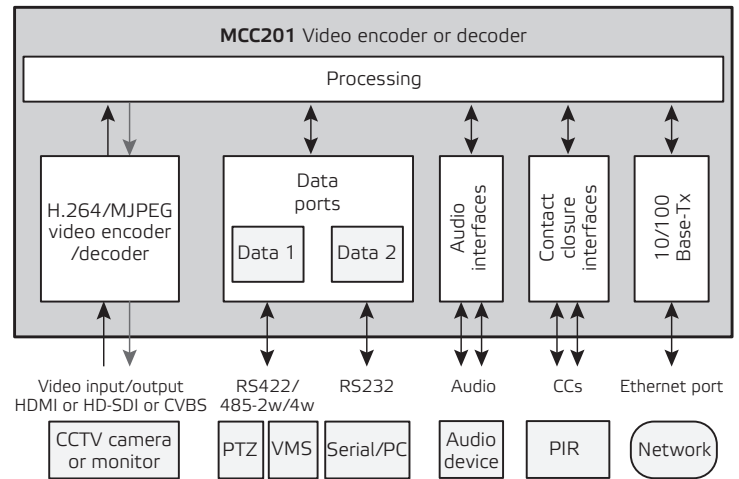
**MCC201** Video encoder or decoder

Processing

H.264/MJPEG video encoder /decoder

Data ports

Data 1

Data 2

Audio interfaces

Contact closure interfaces

10/100 Base-Tx

Video input/output HDMI or HD-SDI or CVBS

RS422/ 485-2w/4w

RS232

Audio

CCs

Ethernet port

CCTV camera or monitor

PTZ

VMS

Serial/PC

Audio device

PIR

Network